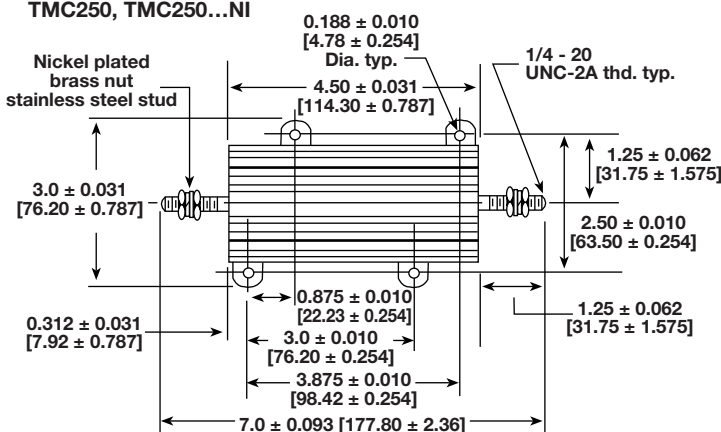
TMC250, TMC250…NI

0.188 ± 0.010
[4.78 ± 0.254]
Dia. typ.

Nickel plated
brass nut
stainless steel stud

1/4 - 20
UNC-2A thd. typ.

4.50 ± 0.031
[114.30 ± 0.787]

1.25 ± 0.062
[31.75 ± 1.575]

3.0 ± 0.031
[76.20 ± 0.787]

2.50 ± 0.010
[63.50 ± 0.254]

0.875 ± 0.010
[22.23 ± 0.254]

0.312 ± 0.031
[7.92 ± 0.787]

1.25 ± 0.062
[31.75 ± 1.575]

3.0 ± 0.010
[76.20 ± 0.254]

3.875 ± 0.010
[98.42 ± 0.254]

7.0 ± 0.093 [177.80 ± 2.36]